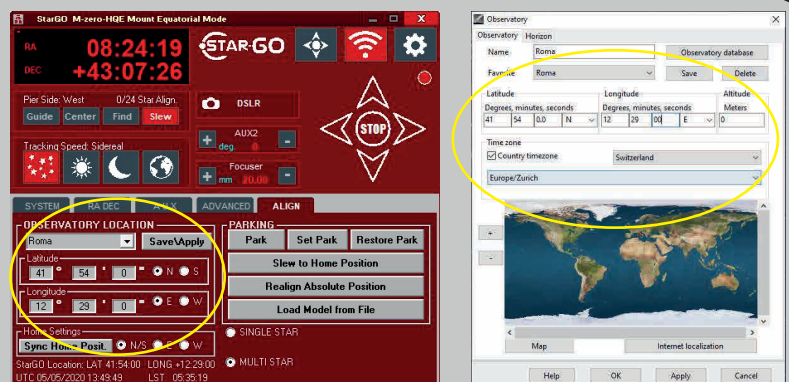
StarGO M-zero-HQE Mount Equatorial Mode

RA 08:24:19
DEC +43:07:26

STAR-GO

Pier Side: West 0/24 Star Align.
Guide Center Find Slew

DSLR

AUX2
deg. 0

STOP

Tracking Speed: Sidereal

Focuser
mm 20.00

SYSTEM RA DEC AUX ADVANCED ALIGN

OBSERVATORY LOCATION
Roma Save\Apply
Latitude
41 ° 54 ' 0 " N S
Longitude
12 ° 29 ' 0 " E W

Home Settings
Sync Home Posit. N/S E W

StarGO Location: LAT 41:54:00 LONG +12:29:00
UTC 05/05/2020 13:49:49 LST 05:35:19

PARKING
Park Set Park Restore Park
Slew to Home Position
Realign Absolute Position
Load Model from File
SINGLE STAR
MULTI STAR

Observatory
Observatory Horizon
Name Roma Observatory database
Favorite Roma Save Delete
Latitude
Degrees, minutes, seconds
41 54 0.0 N
Longitude
Degrees, minutes, seconds
12 29 00 E
Altitude
Meters
0
Time zone
Country timezone Switzerland
Europe/Zurich
+
-
Map Internet localization
Help OK Apply Cancel